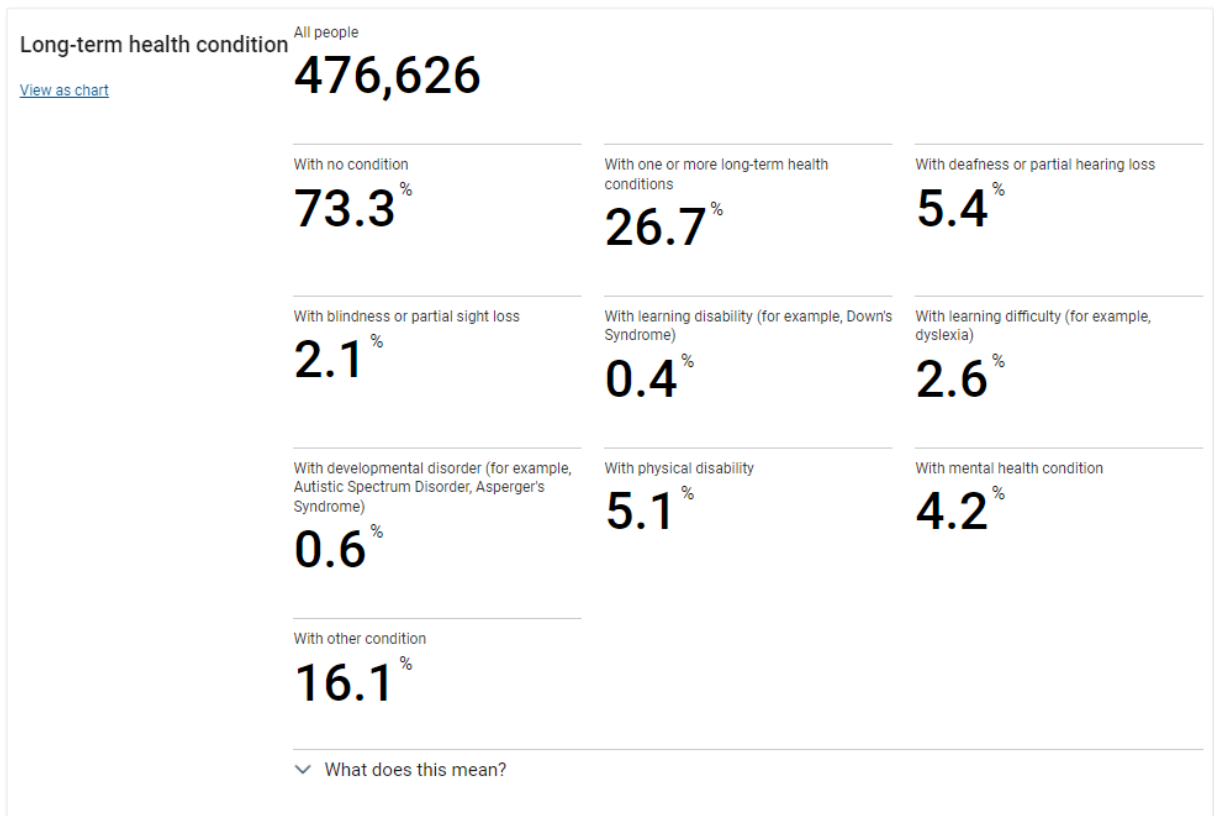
Long-term health condition

View as chart

All people
476,626

With no condition
73.3 %

With one or more long-term health conditions
26.7 %

With deafness or partial hearing loss
5.4 %

With blindness or partial sight loss
2.1 %

With learning disability (for example, Down's Syndrome)
0.4 %

With learning difficulty (for example, dyslexia)
2.6 %

With developmental disorder (for example, Autistic Spectrum Disorder, Asperger's Syndrome)
0.6 %

With physical disability
5.1 %

With mental health condition
4.2 %

With other condition
16.1 %

What does this mean?